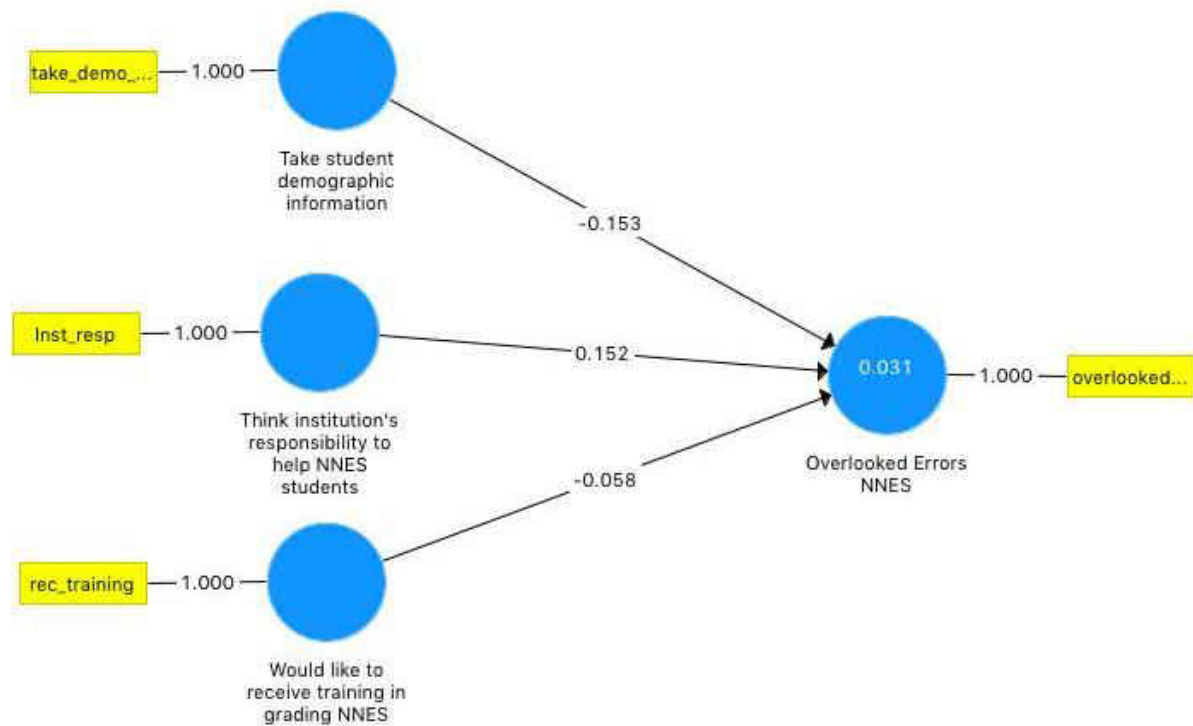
take_demo_...
1.000
Take student demographic information
-0.153

Inst_resp
1.000
0.152
Think institution's responsibility to help NNES students

rec_training
1.000
-0.058
Would like to receive training in grading NNES

0.031
1.000
overlooked...
Overlooked Errors NNES